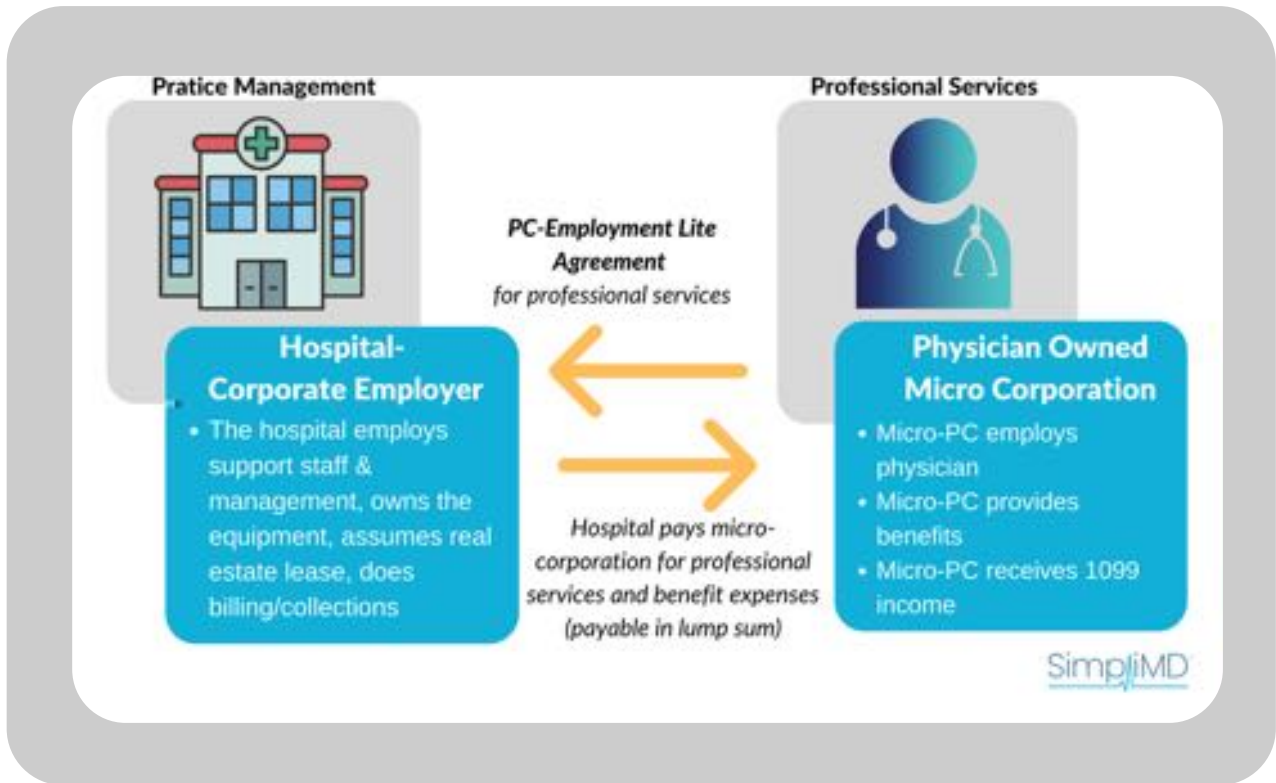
Pratice Management

Professional Services

PC-Employment Lite Agreement
for professional services

Hospital-Corporate Employer

• The hospital employs support staff & management, owns the equipment, assumes real estate lease, does billing/collections

Hospital pays micro-corporation for professional services and benefit expenses (payable in lump sum)

Physician Owned Micro Corporation

• Micro-PC employs physician
• Micro-PC provides benefits
• Micro-PC receives 1099 income

SimpliMD